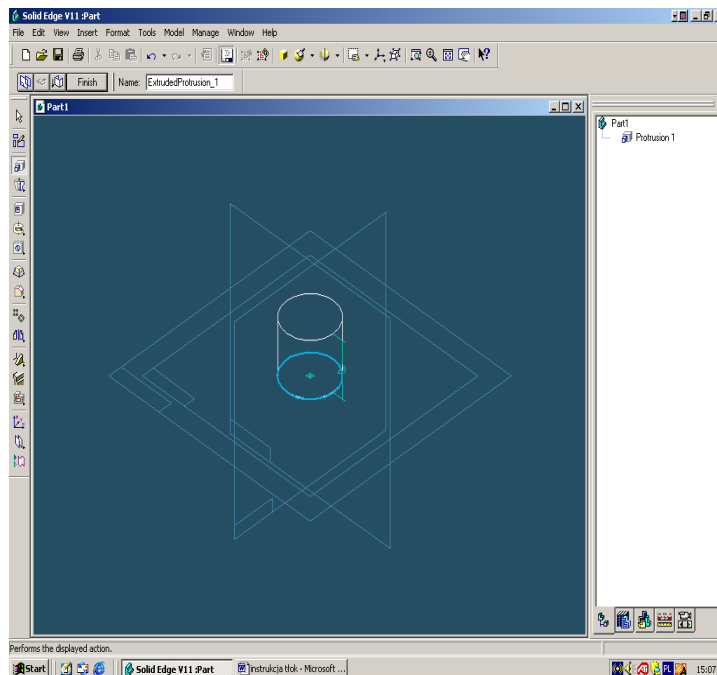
Solid Edge V11 :Part

File Edit View Insert Format Tools Model Manage Window Help

Finish Name: ExtrudedProtrusion_1

Part1

Part1
Protrusion 1

Performs the displayed action.

Start Solid Edge V11 :Part instrukcja tłok - Microsoft ...

PL 15:07